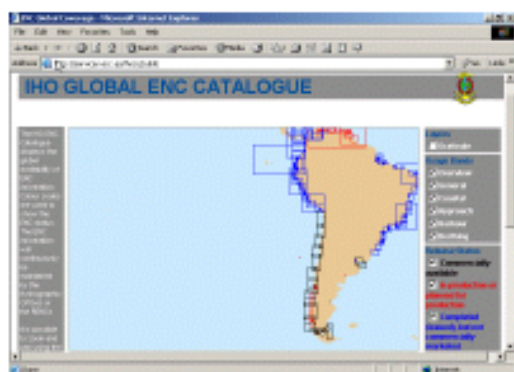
IHO Global Coverage - Microsoft Internet Explorer

File Edit View Favorites Tools Help

Back Search Favorites Media

Address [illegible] Go Links

IHO GLOBAL ENC CATALOGUE

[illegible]

Layers
Overlays

Usage Bands
Overview
General
Coastal
Approach
Harbour
Berthing

Release Status
Commercially available
In production or planned for production
Completed (Nobody but not commercially exploited)

Done Internet